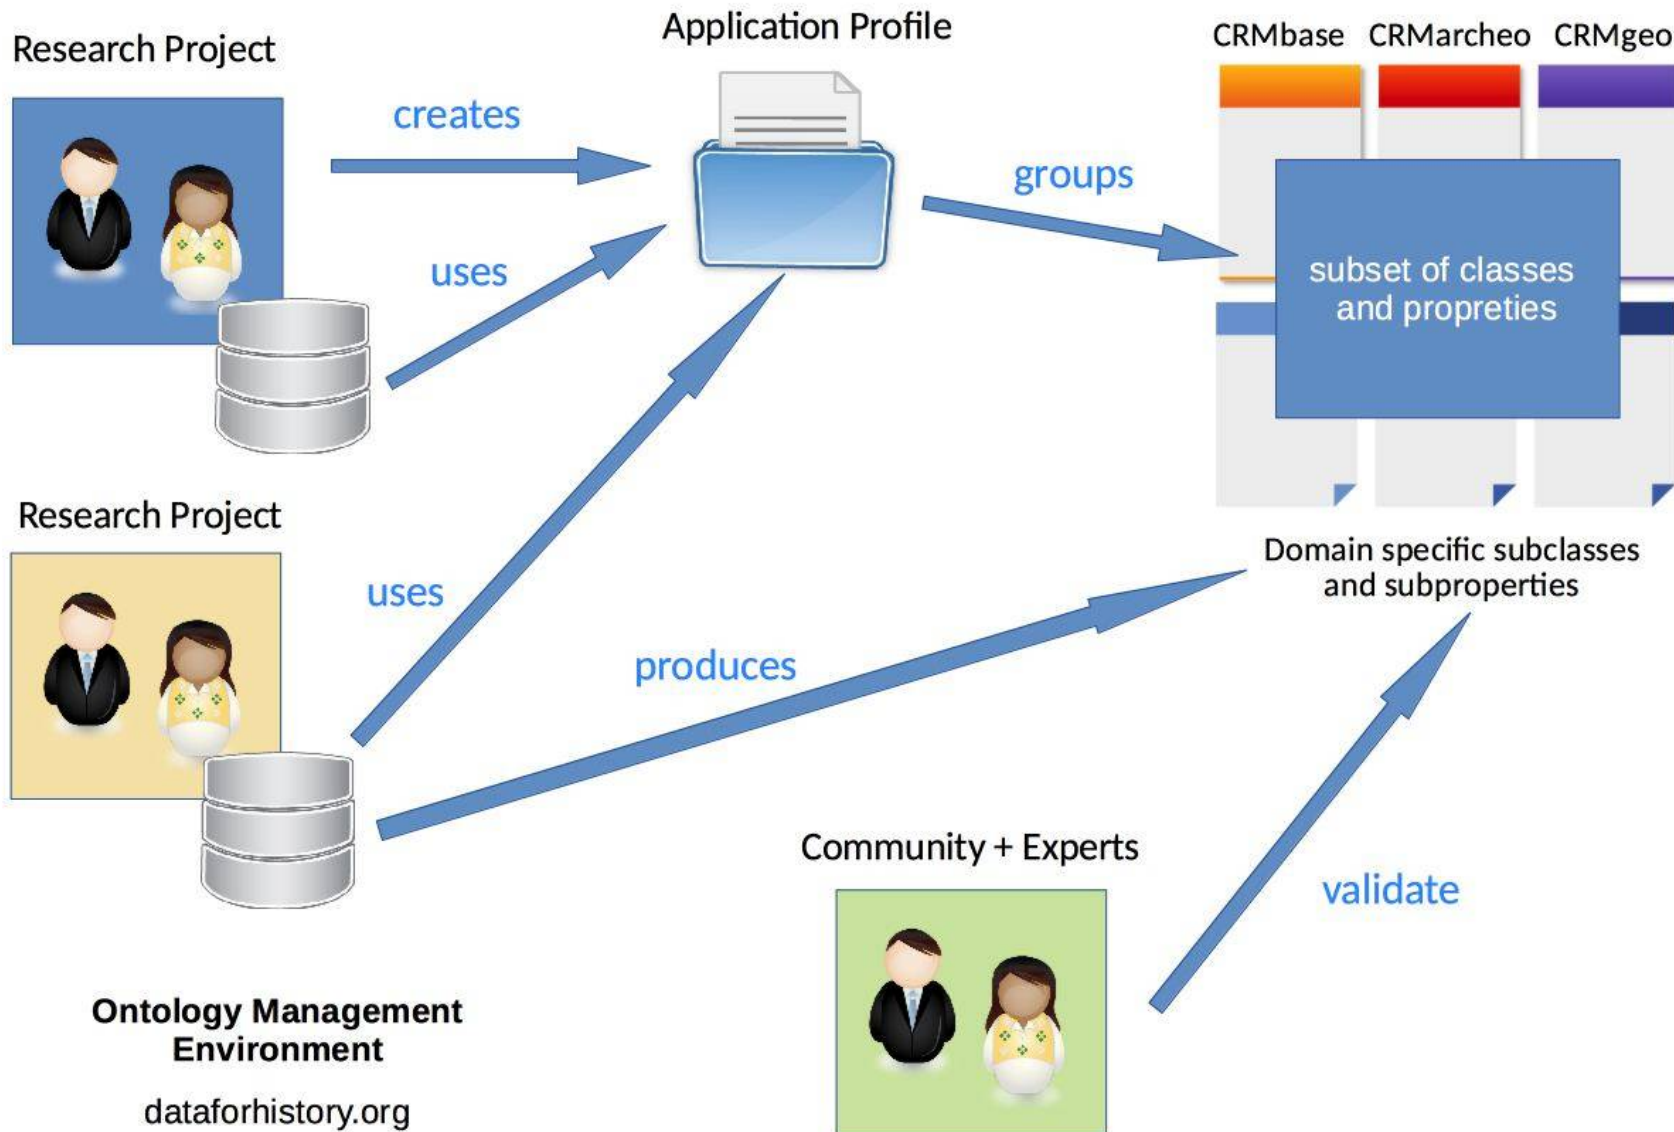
Research Project

creates

Application Profile

CRMbase CRMarcheo CRMgeo

uses

groups

subset of classes and propreties

Research Project

Domain specific subclasses and subproperties

uses

produces

Community + Experts

validate

Ontology Management Environment

dataforhistory.org